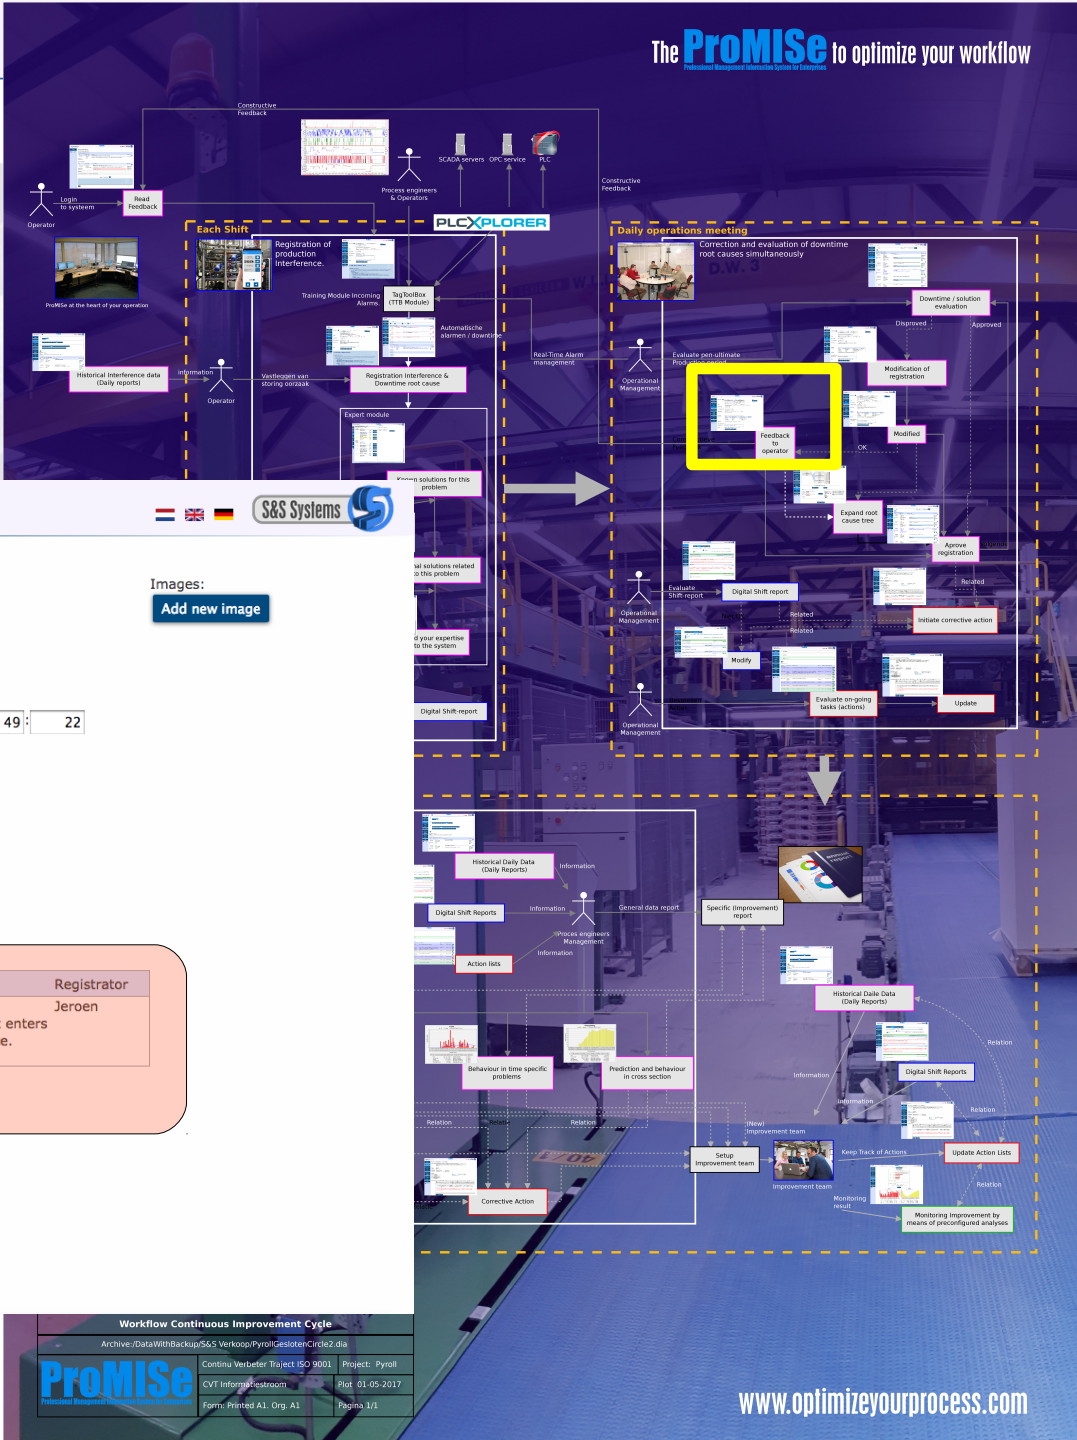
The ProMISe to optimize your workflow
Professional Management Information System for Enterprises

Constructive Feedback
Login to systeem
Operator
Read Feedback
Process engineers & Operators
SCADA servers
OPC service
PLC
Constructive Feedback
PLCXPLORER

Each Shift
Registration of production interference.
ProMiSe at the heart of your operation
Training Module Incoming Alarms
TagToolBox (TTB Module)
Automatische alarmen / downtime
Historical Interference data (Daily reports)
information
Operator
Vastleggen van storing oorzaak
Registration Interference & Downtime root cause
Expert module
Known solutions for this problem
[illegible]al solutions related to this problem
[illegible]d your expertise to the system
Digital Shift-report

Daily operations meeting
Correction and evaluation of downtime root causes simultaneously
Downtime / solution evaluation
Disproved
Approved
Real-Time Alarm management
Evaluate pen-ultimate Production period
Operational Management
Modification of registration
Feedback to operator
Modified
OK
Expand root cause tree
Aprove registration
Evaluate Shift-report
Digital Shift report
Related
Operational Management
Related
Initiate corrective action
Related
Modify
Evaluate on-going tasks (actions)
Update
Operational Management

S&S Systems
Images:
Add new image
49 : 22
Registrator
Jeroen
enters
e.

Historical Daily Data (Daily Reports)
Information
Digital Shift Reports
Information
General data report
Specific (improvement) report
Proces engineers Management
Information
Action lists
Historical Daile Data (Daily Reports)
Relation
Behaviour in time specific problems
Prediction and behaviour in cross section
Information
Digital Shift Reports
Information
Relation
Relation
Relation
Relation
(New) Improvement team
Setup Improvement team
Keep Track of Actions
Update Action Lists
Improvement team
Relation
Corrective Action
Monitoring result
Monitoring Improvement by means of preconfigured analyses

Workflow Continuous Improvement Cycle
Archive:/DataWithBackup/S&S Verkoop/PyrollGeslotenCircle2.dia
Continu Verbeter Traject ISO 9001 | Project: Pyroll
CVT Informatiestroom | Plot 01-05-2017
Form: Printed A1. Org. A1 | Pagina 1/1
ProMISe
www.optimizeyourprocess.com